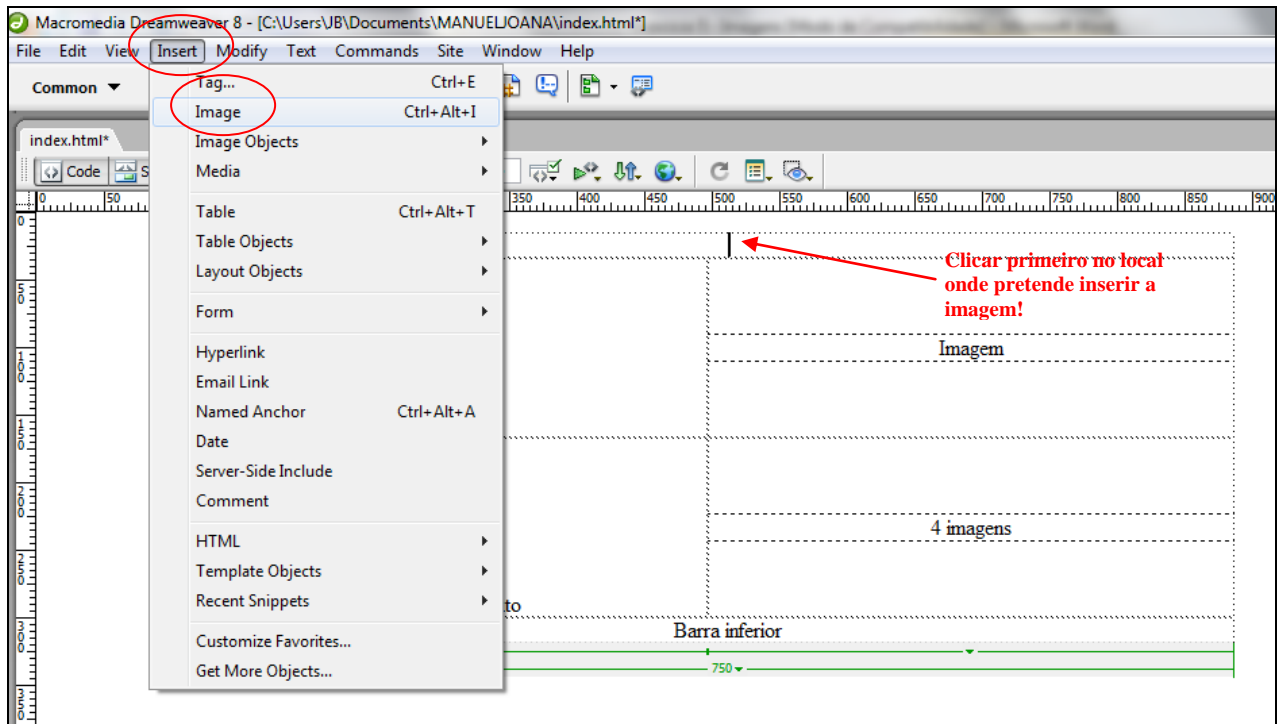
Macromedia Dreamweaver 8 - [C:\Users\JB\Documents\MANUELJOANA\index.html*]

File Edit View Insert Modify Text Commands Site Window Help

Common ▼

index.html*

Code S

0 50 350 400 450 500 550 600 650 700 750 800 850 900

Tag... Ctrl+E
Image Ctrl+Alt+I
Image Objects
Media
Table Ctrl+Alt+T
Table Objects
Layout Objects
Form
Hyperlink
Email Link
Named Anchor Ctrl+Alt+A
Date
Server-Side Include
Comment
HTML
Template Objects
Recent Snippets
Customize Favorites...
Get More Objects...

Clicar primeiro no local onde pretende inserir a imagem!

Imagem

4 imagens

to

Barra inferior

750

0 50 100 150 200 250 300 350